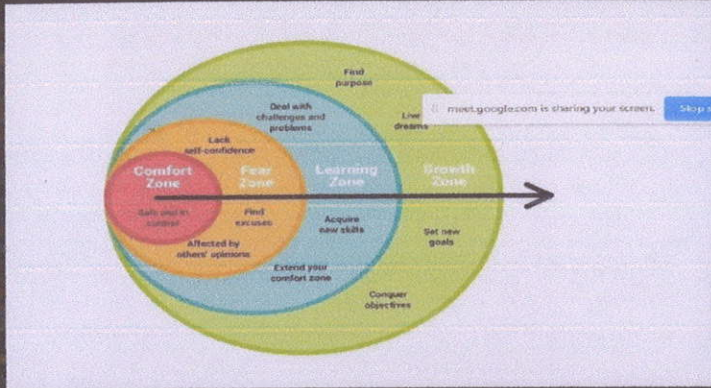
Find purpose

Deal with challenges and problems

Live dreams

meet.google.com is sharing your screen. Stop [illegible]

Lack self-confidence

Comfort Zone

Fear Zone

Learning Zone

Growth Zone

Safe and in control

Find excuses

Affected by others' opinions

Acquire new skills

Set new goals

Extend your comfort zone

Conquer objectives